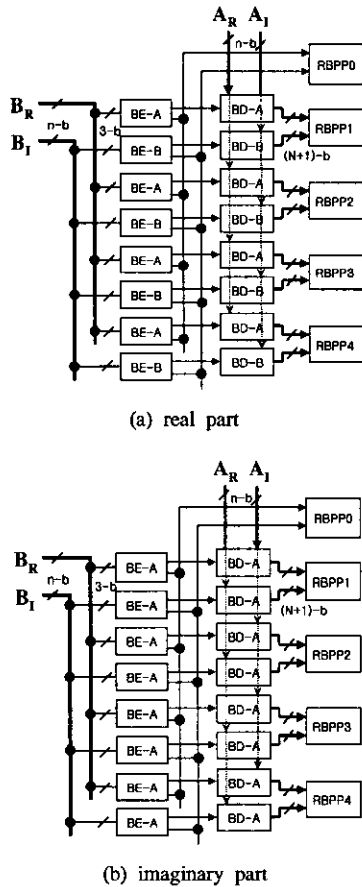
$A_R$ $A_I$

n-b

RBPP0

$B_R$

n-b

$B_I$

3-b

BE-A

BD-A

RBPP1

BE-B

BD-B

(N+1)-b

BE-A

BD-A

RBPP2

BE-B

BD-B

BE-A

BD-A

RBPP3

BE-B

BD-B

BE-A

BD-A

RBPP4

BE-B

BD-B

(a) real part

$A_R$ $A_I$

n-b

RBPP0

$B_R$

n-b

$B_I$

3-b

BE-A

BD-A

RBPP1

BE-A

BD-A

(N+1)-b

BE-A

BD-A

RBPP2

BE-A

BD-A

BE-A

BD-A

RBPP3

BE-A

BD-A

BE-A

BD-A

RBPP4

BE-A

BD-A

(b) imaginary part